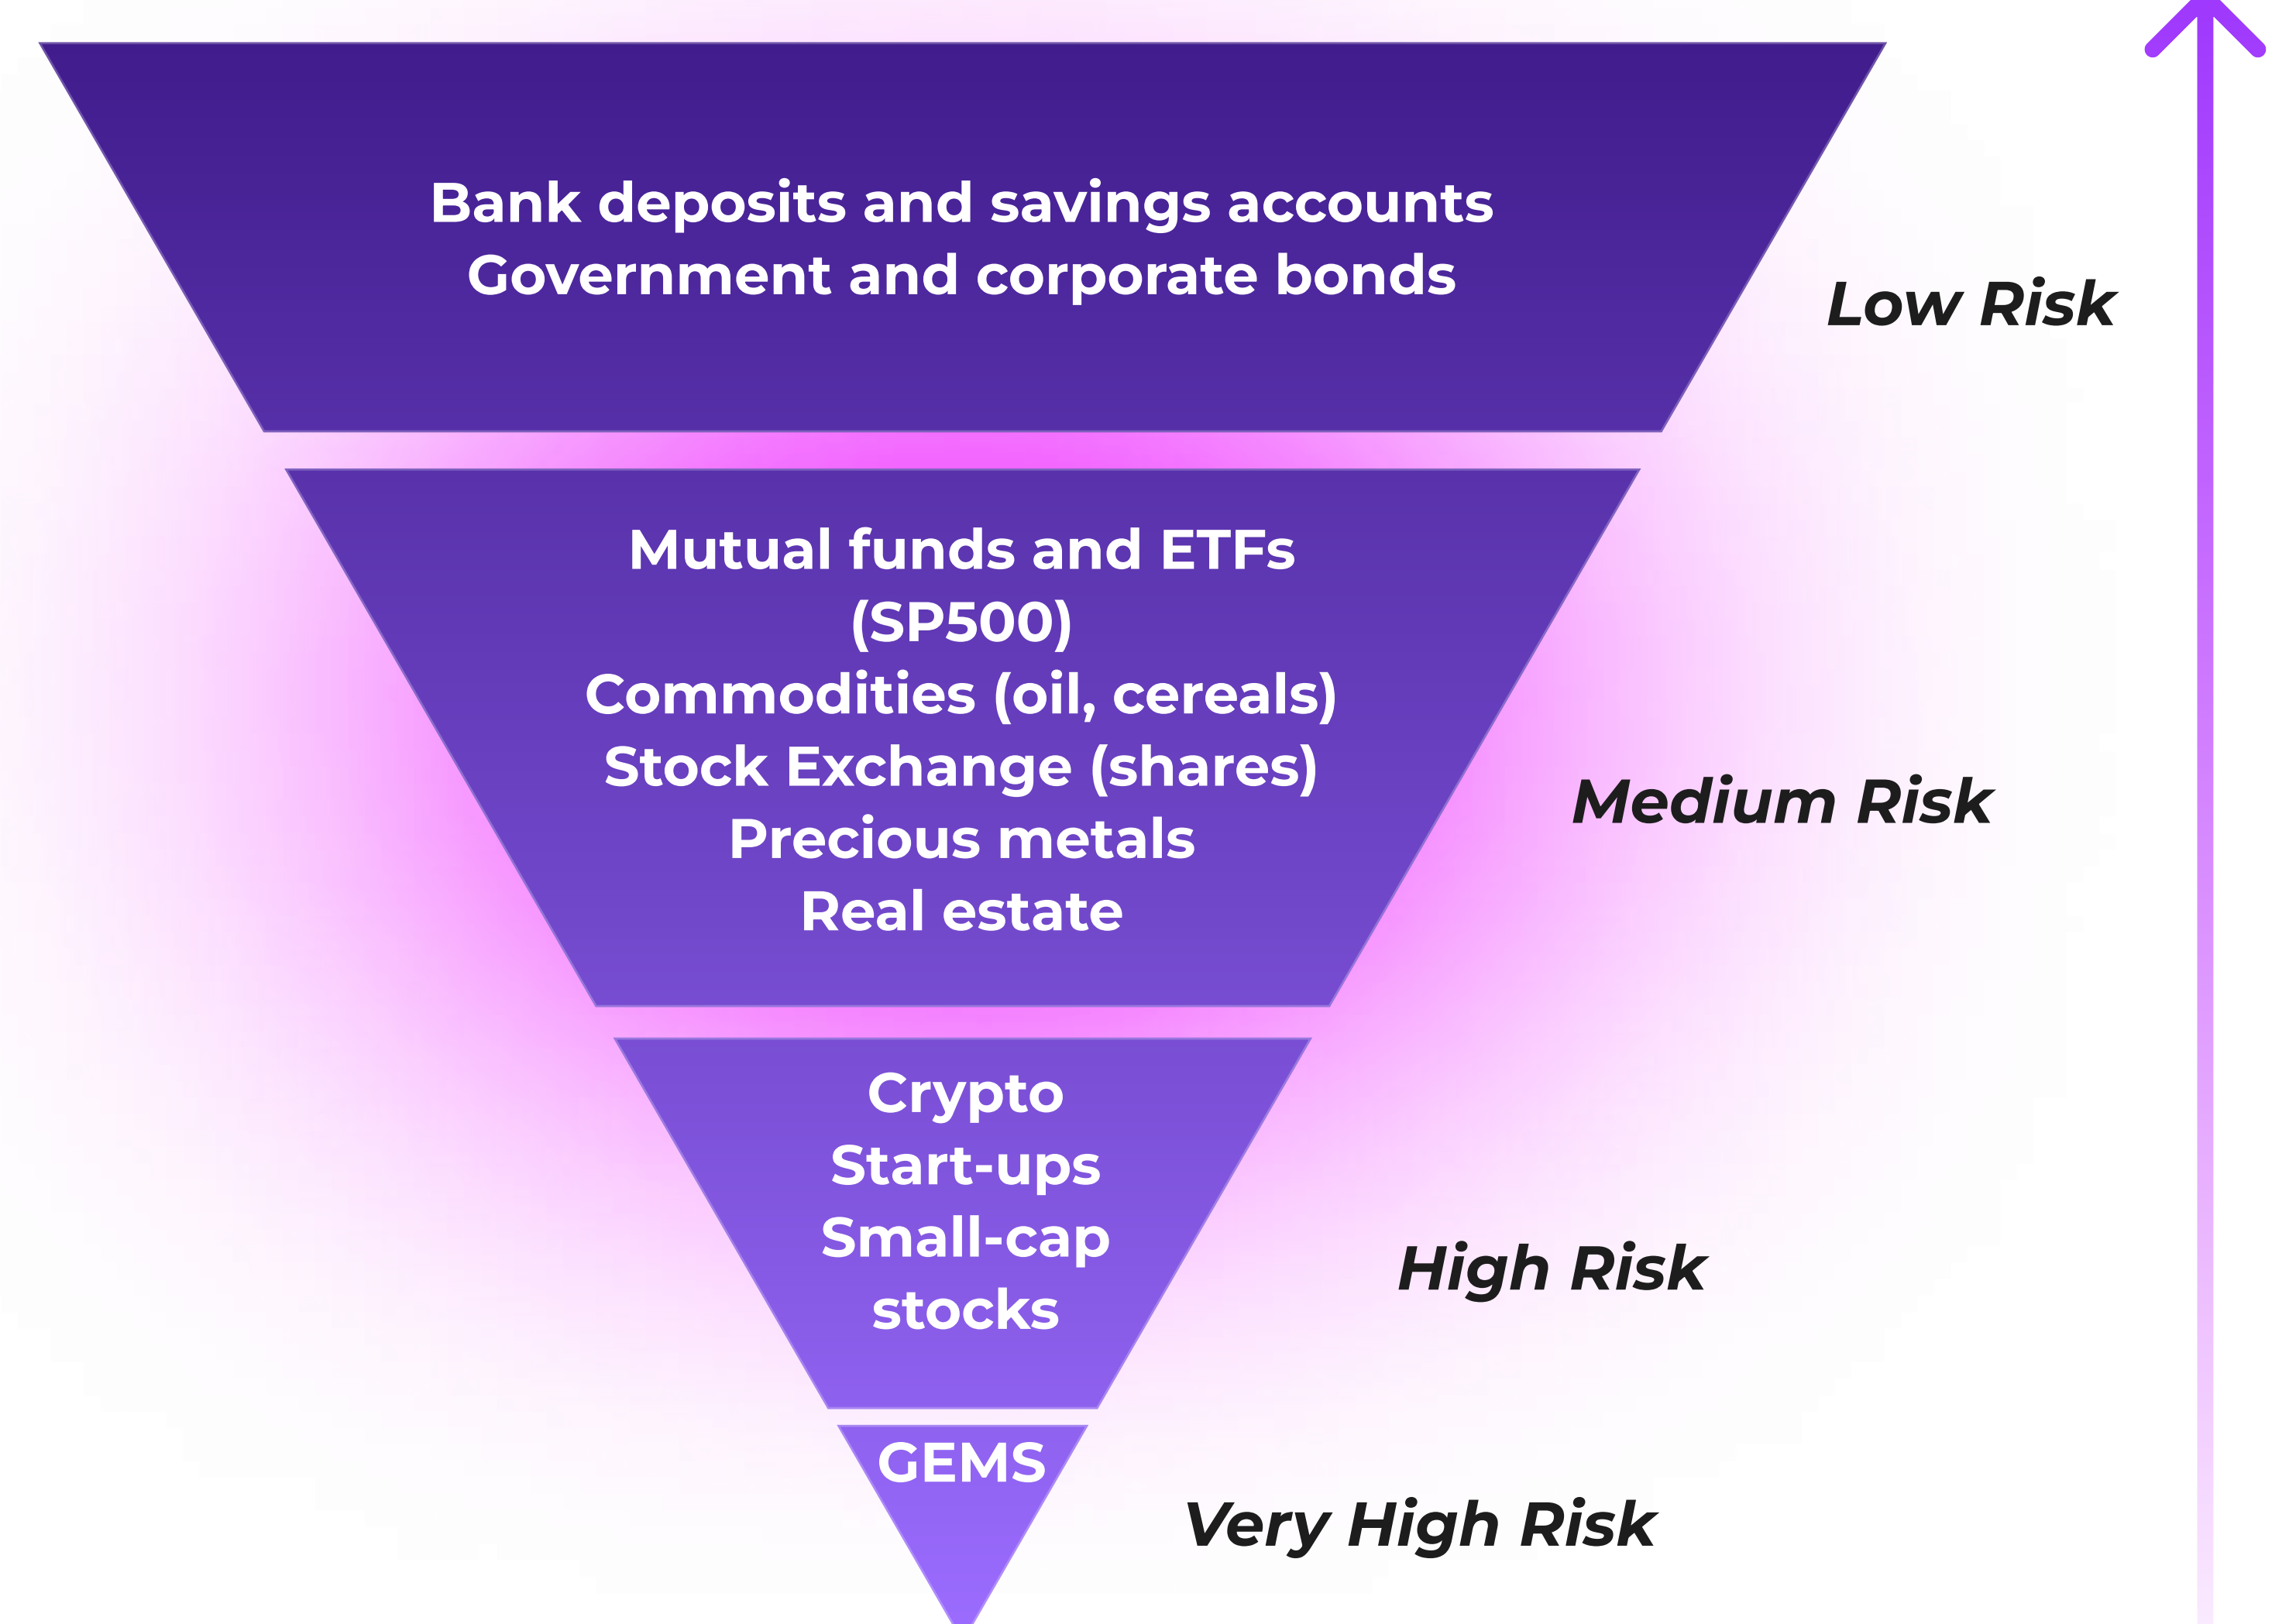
Bank deposits and savings accounts
Government and corporate bonds

Low Risk

Mutual funds and ETFs (SP500)
Commodities (oil, cereals)
Stock Exchange (shares)
Precious metals
Real estate

Medium Risk

Crypto
Start-ups
Small-cap stocks

High Risk

GEMS

Very High Risk